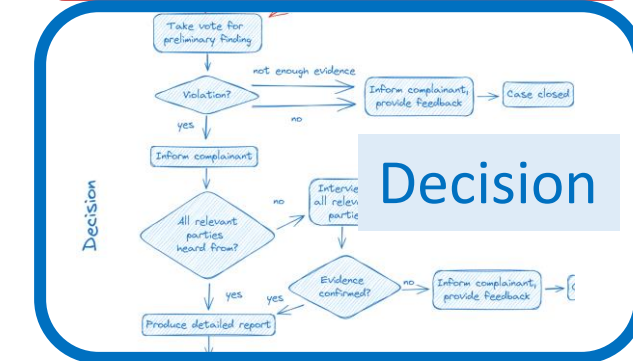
Take vote for preliminary finding

not enough evidence

Violation?

Inform complainant, provide feedback

Case closed

no

yes

Inform complainant

Decision

Decision

All relevant parties heard from?

no

Intervi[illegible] all relev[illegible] parti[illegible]

Evidence confirmed?

no

Inform complainant, provide feedback

yes

yes

Produce detailed report